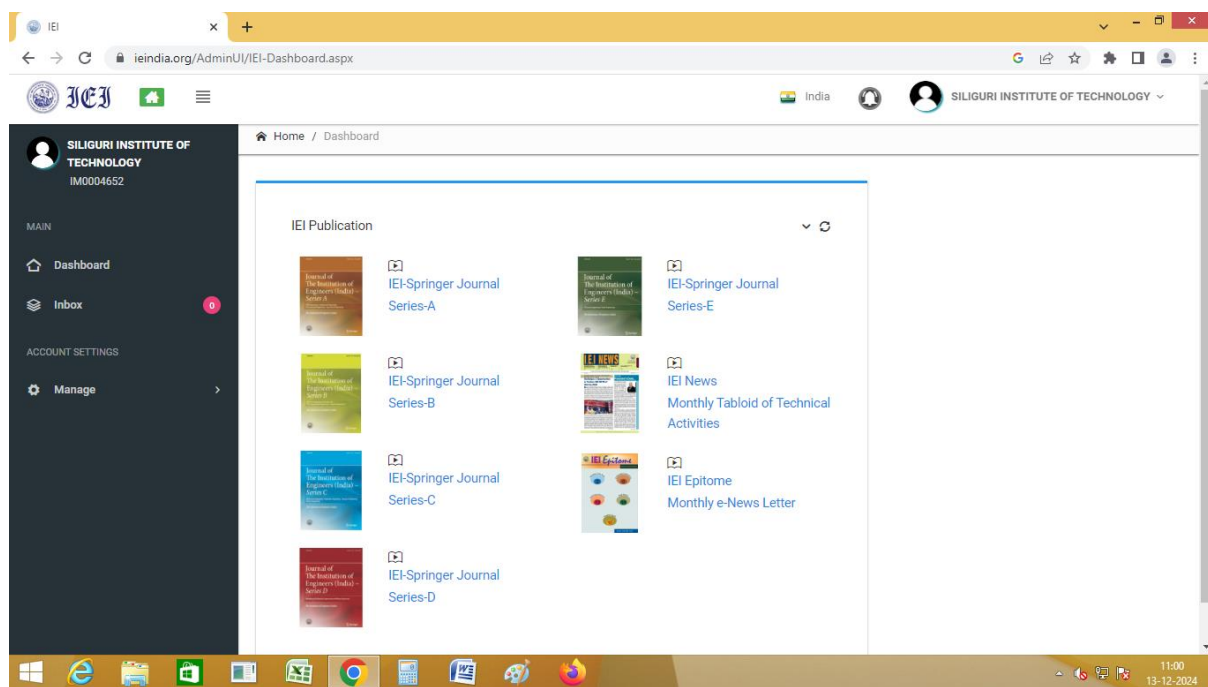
IEI

ieindia.org/AdminUI/IEI-Dashboard.aspx

IEI

India

SILIGURI INSTITUTE OF TECHNOLOGY

SILIGURI INSTITUTE OF TECHNOLOGY
IM0004652

MAIN

Dashboard

Inbox 0

ACCOUNT SETTINGS

Manage

Home / Dashboard

IEI Publication

Journal of The Institution of Engineers (India): Series A

IEI-Springer Journal Series-A

Journal of The Institution of Engineers (India): Series E

IEI-Springer Journal Series-E

Journal of The Institution of Engineers (India): Series B

IEI-Springer Journal Series-B

IEI NEWS

IEI News
Monthly Tabloid of Technical Activities

Journal of The Institution of Engineers (India): Series C

IEI-Springer Journal Series-C

IEI Epitome

IEI Epitome
Monthly e-News Letter

Journal of The Institution of Engineers (India): Series D

IEI-Springer Journal Series-D

11:00
13-12-2024